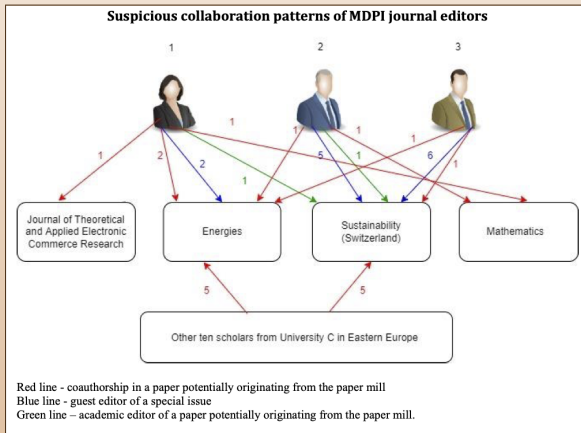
Suspicious collaboration patterns of MDPI journal editors

1

2

3

1

1

2

2

1

1

5

1

1

6

1

1

Journal of Theoretical and Applied Electronic Commerce Research

Energies

Sustainability (Switzerland)

Mathematics

5

5

Other ten scholars from University C in Eastern Europe

Red line - coauthorship in a paper potentially originating from the paper mill
Blue line - guest editor of a special issue
Green line – academic editor of a paper potentially originating from the paper mill.